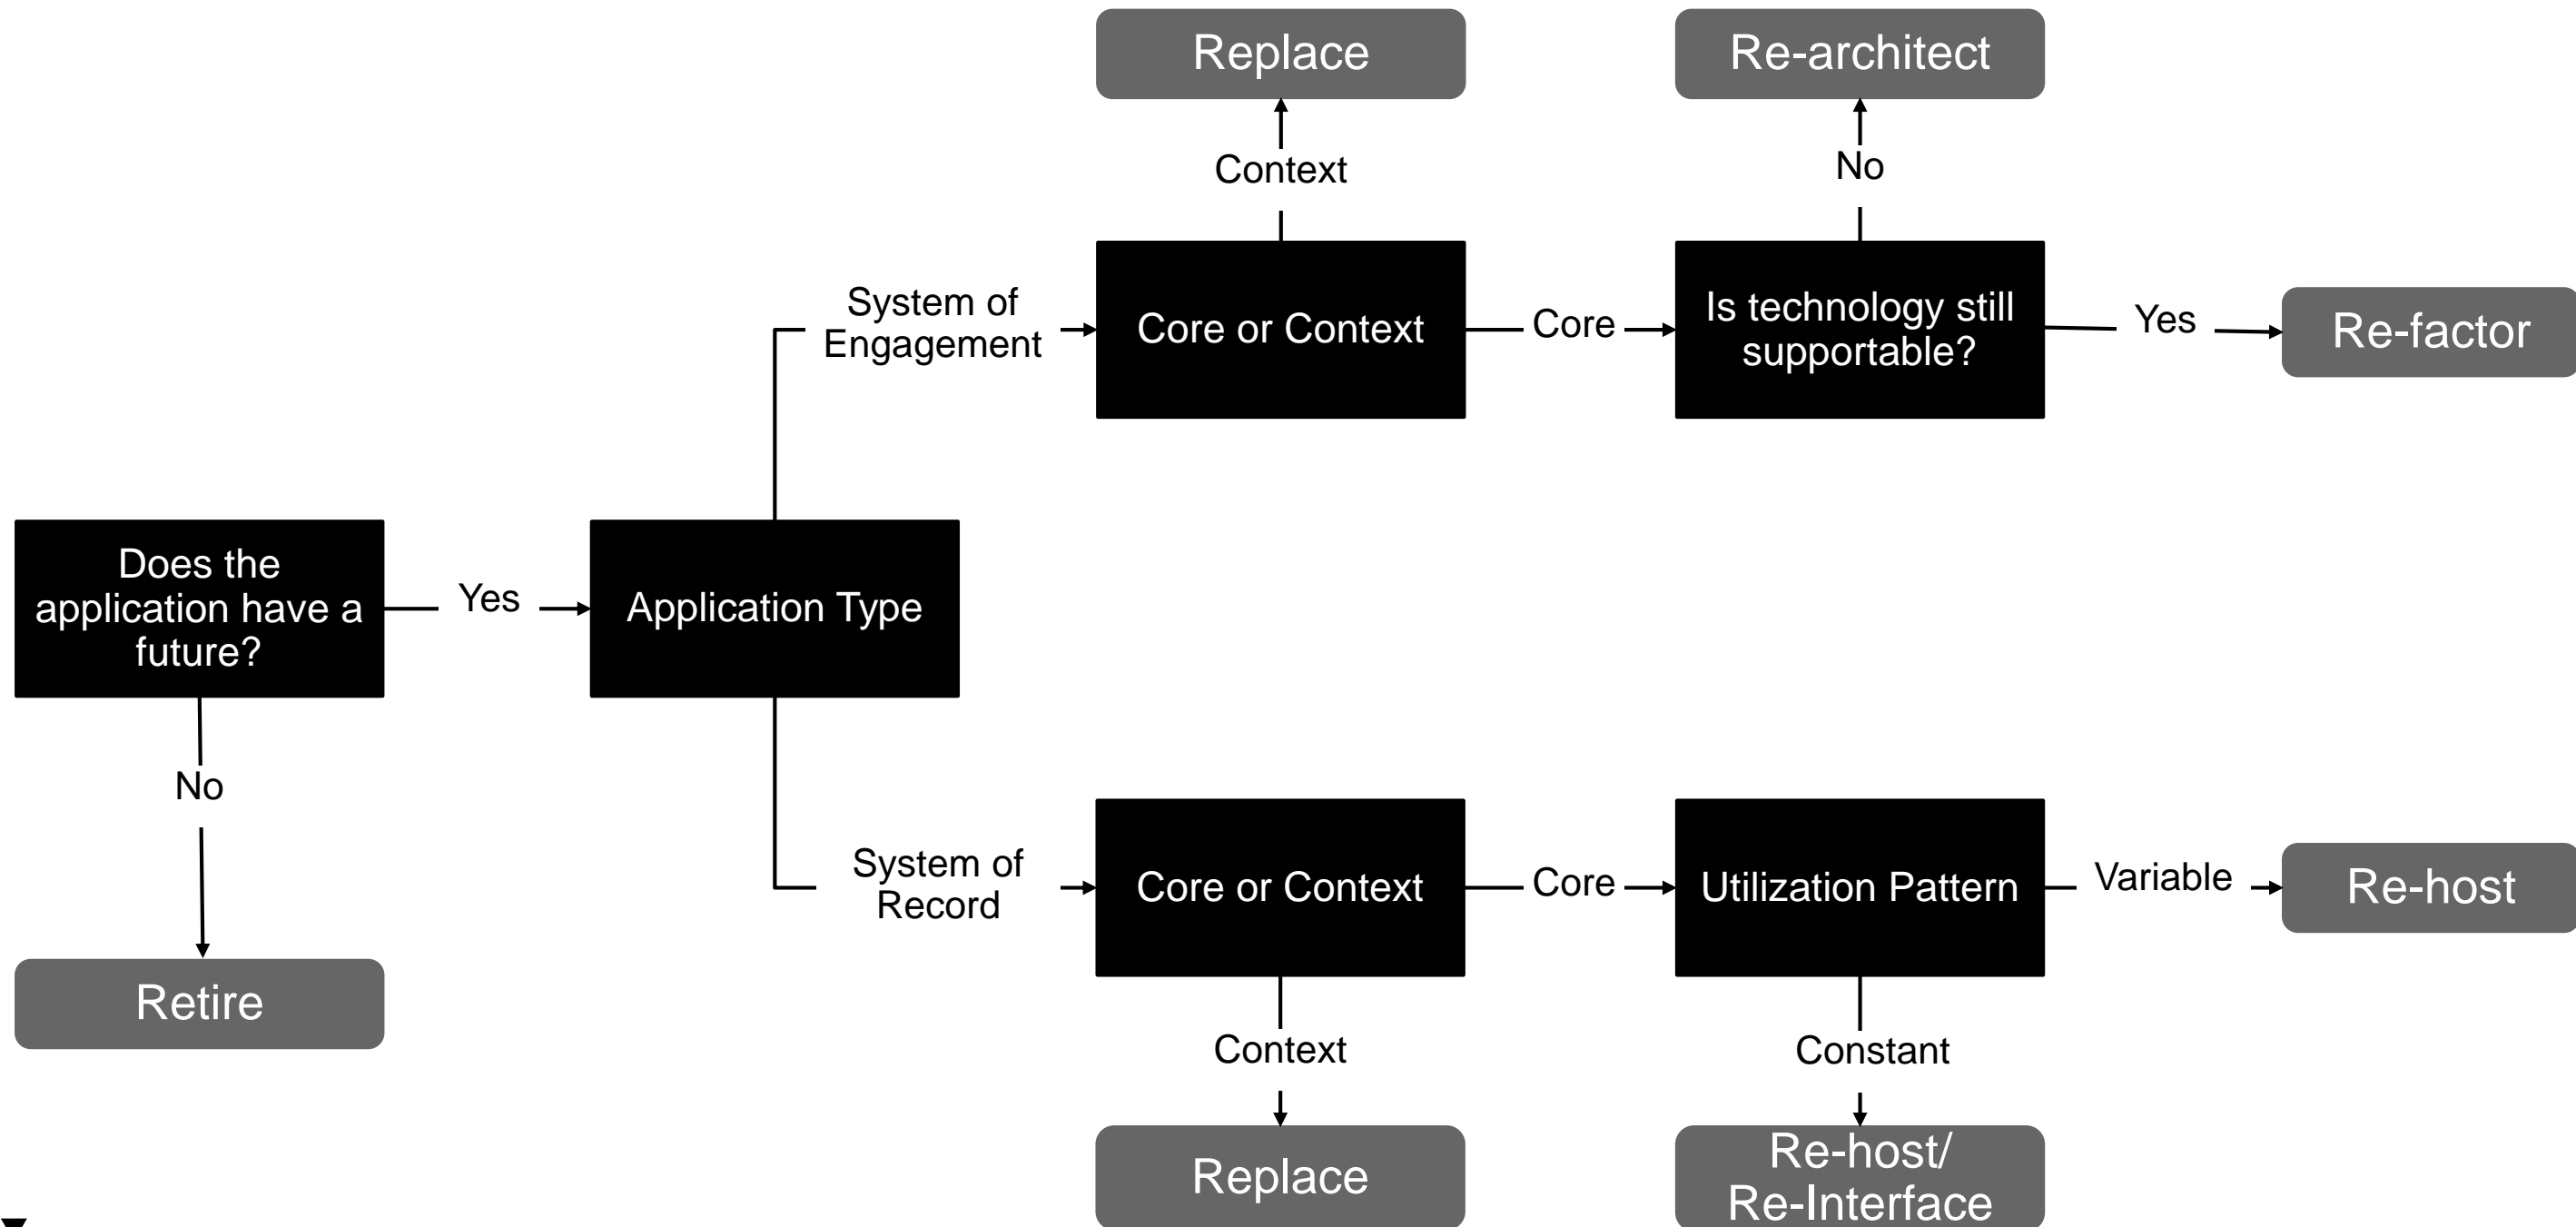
Replace

Re-architect

Context

No

System of Engagement

Core or Context

Core

Is technology still supportable?

Yes

Re-factor

Does the application have a future?

Yes

Application Type

No

System of Record

Core or Context

Core

Utilization Pattern

Variable

Re-host

Retire

Context

Constant

Replace

Re-host/ Re-Interface